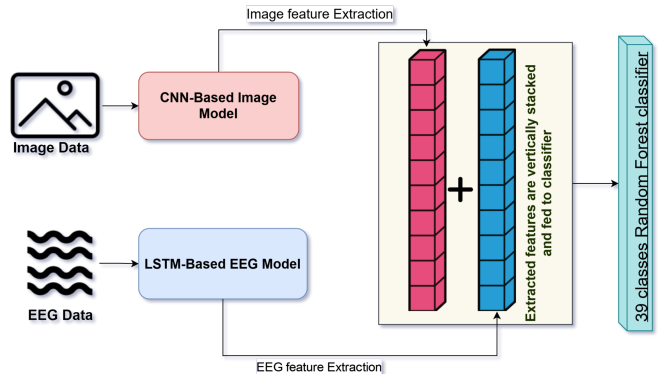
Image feature Extraction

Image Data

CNN-Based Image Model

+

Extracted features are vertically stacked and fed to classifier

39 classes Random Forest classifier

EEG Data

LSTM-Based EEG Model

EEG feature Extraction